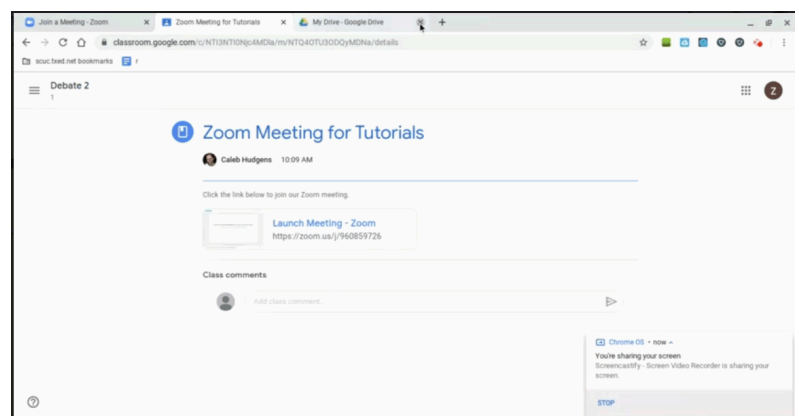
Join a Meeting - Zoom ×
Zoom Meeting for Tutorials ×
My Drive - Google Drive ×
+

classroom.google.com/c/NTI3NTI0Njc4MDla/m/NTQ4OTU3ODQyMDNa/details

scuc.txed.net bookmarks

Debate 2
1

Zoom Meeting for Tutorials

Caleb Hudgens 10:09 AM

Click the link below to join our Zoom meeting.

Launch Meeting - Zoom
https://zoom.us/j/960859726

Class comments

Add class comment...

Chrome OS • now
You're sharing your screen
Screencastify - Screen Video Recorder is sharing your screen.

STOP